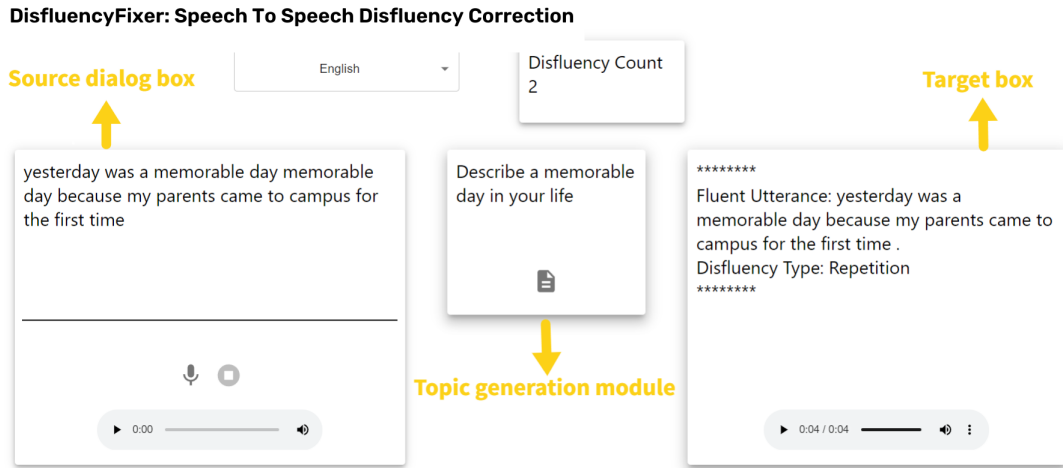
DisfluencyFixer: Speech To Speech Disfluency Correction

Source dialog box

English

Disfluency Count
2

Target box

yesterday was a memorable day memorable day because my parents came to campus for the first time

0:00

Describe a memorable day in your life

Topic generation module

********
Fluent Utterance: yesterday was a memorable day because my parents came to campus for the first time .
Disfluency Type: Repetition
********

0:04 / 0:04